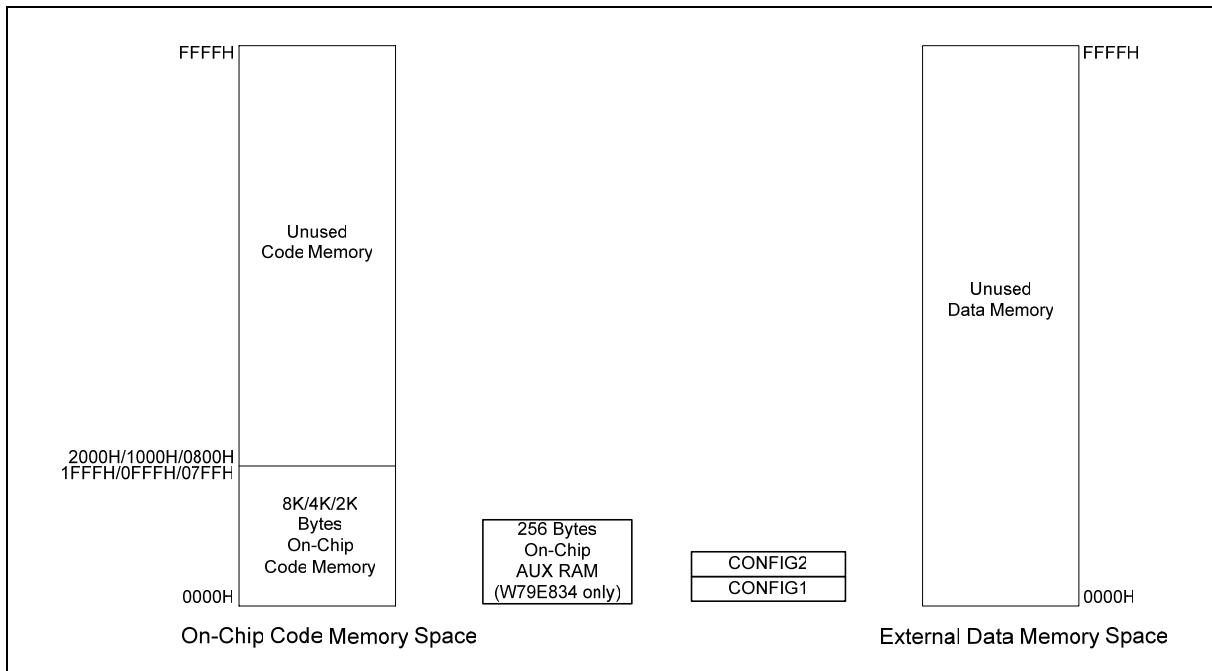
FFFFH

Unused
Code Memory

2000H/1000H/0800H
1FFFH/0FFFH/07FFH

8K/4K/2K
Bytes
On-Chip
Code Memory

0000H

On-Chip Code Memory Space

256 Bytes
On-Chip
AUX RAM
(W79E834 only)

CONFIG2
CONFIG1

FFFFH

Unused
Data Memory

0000H

External Data Memory Space